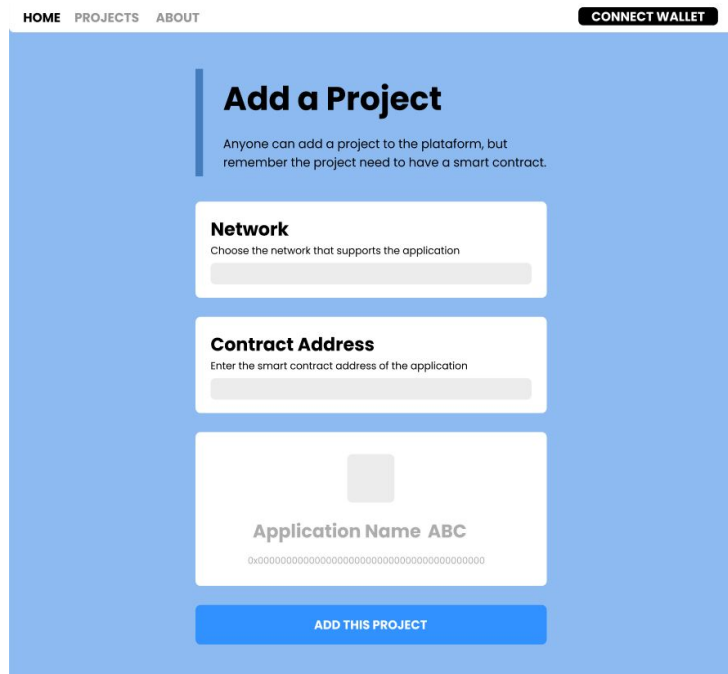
HOME PROJECTS ABOUT

CONNECT WALLET

Add a Project

Anyone can add a project to the plataform, but remember the project need to have a smart contract.

Network
Choose the network that supports the application

Contract Address
Enter the smart contract address of the application

Application Name ABC

0x0000000000000000000000000000000000000000

ADD THIS PROJECT